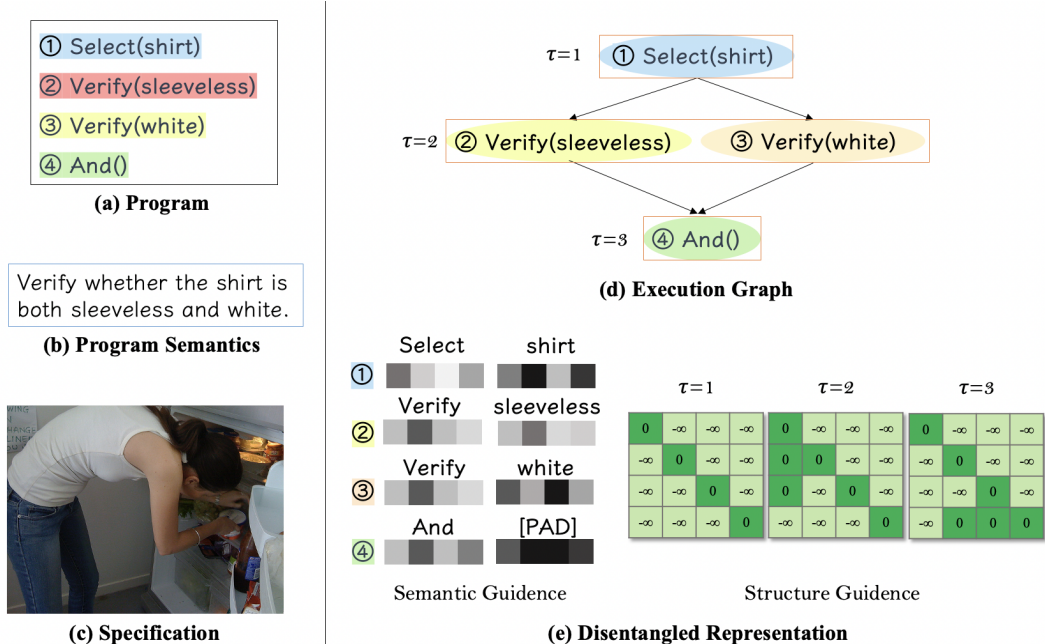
① Select(shirt)
② Verify(sleeveless)
③ Verify(white)
④ And()

(a) Program

Verify whether the shirt is both sleeveless and white.

(b) Program Semantics

(c) Specification

$\tau=1$ ① Select(shirt)

$\tau=2$ ② Verify(sleeveless) ③ Verify(white)

$\tau=3$ ④ And()

(d) Execution Graph

① Select shirt
② Verify sleeveless
③ Verify white
④ And [PAD]

Semantic Guidence

$\tau=1$

| 0 | -∞ | -∞ | -∞ |
|---|---|---|---|
| -∞ | 0 | -∞ | -∞ |
| -∞ | -∞ | 0 | -∞ |
| -∞ | -∞ | -∞ | 0 |

$\tau=2$

| 0 | -∞ | -∞ | -∞ |
|---|---|---|---|
| 0 | 0 | -∞ | -∞ |
| 0 | -∞ | 0 | -∞ |
| -∞ | -∞ | -∞ | 0 |

$\tau=3$

| 0 | -∞ | -∞ | -∞ |
|---|---|---|---|
| -∞ | 0 | -∞ | -∞ |
| -∞ | -∞ | 0 | -∞ |
| -∞ | 0 | 0 | 0 |

Structure Guidence

(e) Disentangled Representation